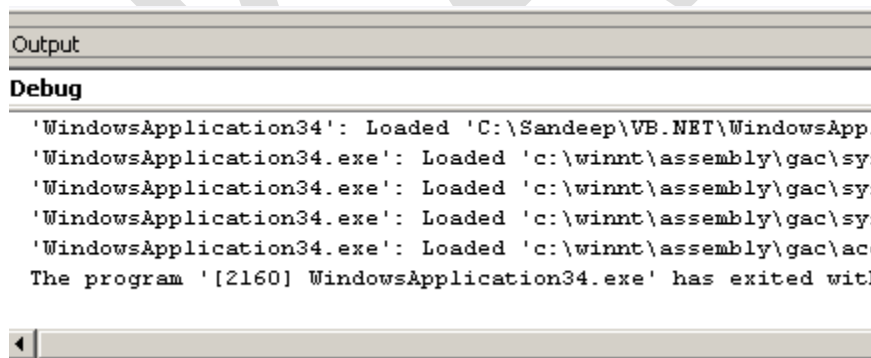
Output

Debug

'WindowsApplication34': Loaded 'C:\Sandeep\VB.NET\WindowsApp.
'WindowsApplication34.exe': Loaded 'c:\winnt\assembly\gac\sy
'WindowsApplication34.exe': Loaded 'c:\winnt\assembly\gac\sy
'WindowsApplication34.exe': Loaded 'c:\winnt\assembly\gac\sy
'WindowsApplication34.exe': Loaded 'c:\winnt\assembly\gac\ac
The program '[2160] WindowsApplication34.exe' has exited wit